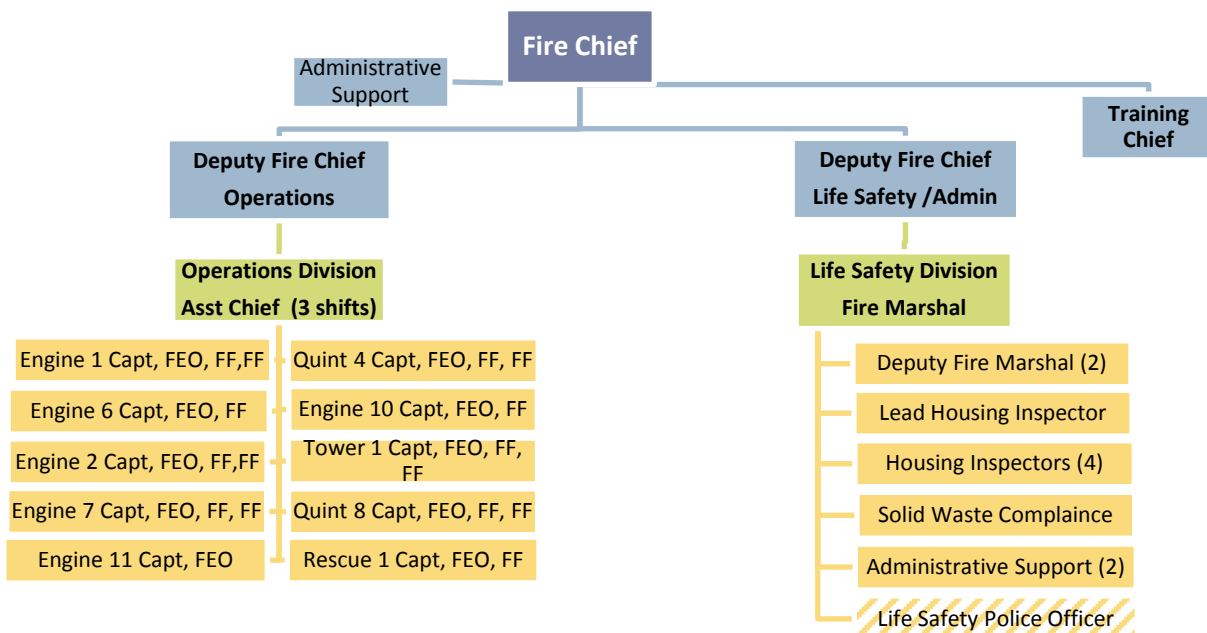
Fire Chief

Administrative Support

Training Chief

Deputy Fire Chief
Operations

Deputy Fire Chief
Life Safety /Admin

Operations Division
Asst Chief (3 shifts)

Engine 1 Capt, FEO, FF,FF

Quint 4 Capt, FEO, FF, FF

Engine 6 Capt, FEO, FF

Engine 10 Capt, FEO, FF

Engine 2 Capt, FEO, FF,FF

Tower 1 Capt, FEO, FF, FF

Engine 7 Capt, FEO, FF, FF

Quint 8 Capt, FEO, FF, FF

Engine 11 Capt, FEO

Rescue 1 Capt, FEO, FF

Life Safety Division
Fire Marshal

Deputy Fire Marshal (2)

Lead Housing Inspector

Housing Inspectors (4)

Solid Waste Complaince

Administrative Support (2)

Life Safety Police Officer